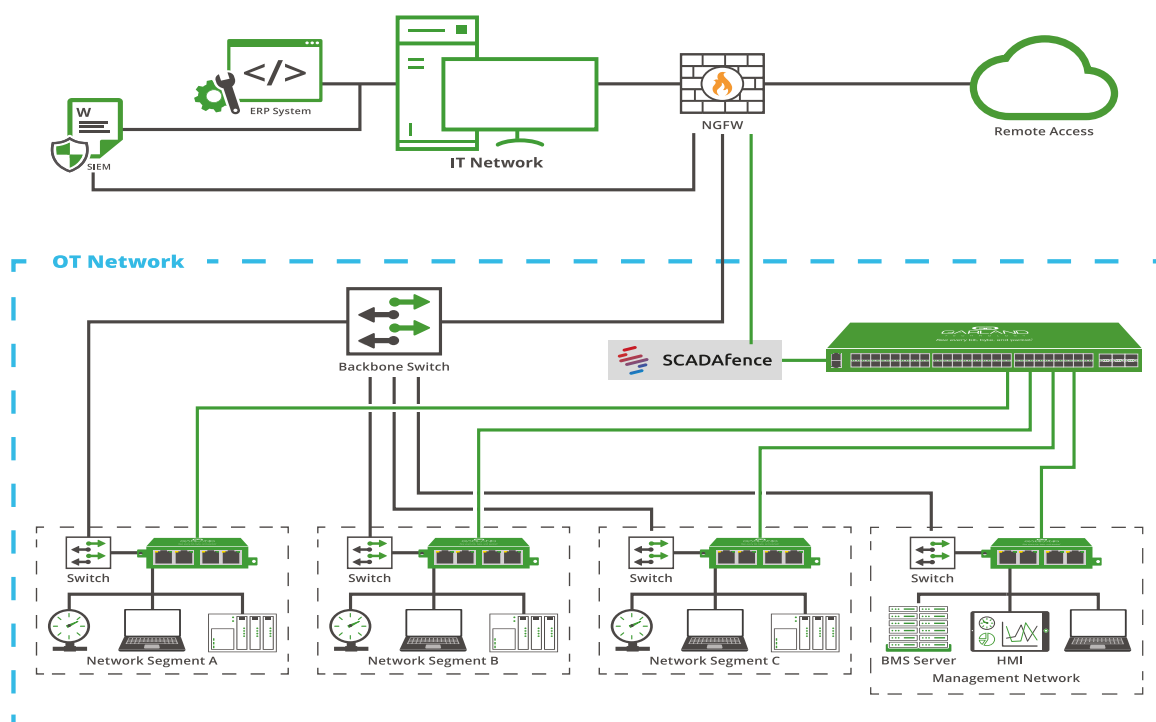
W

SIEM

ERP System

IT Network

NGFW

Remote Access

OT Network

Backbone Switch

SCADAfence

GARLAND

Switch

Network Segment A

Switch

Network Segment B

Switch

Network Segment C

Switch

BMS Server

HMI

Management Network